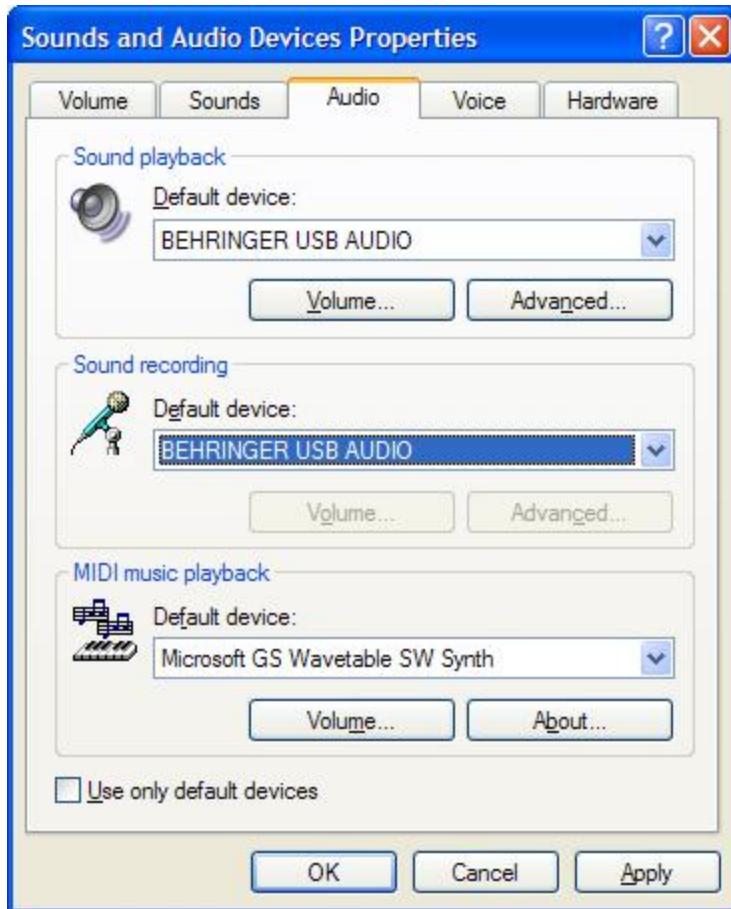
Sounds and Audio Devices Properties

?

Volume
Sounds
Audio
Voice
Hardware

Sound playback
Default device:
BEHRINGER USB AUDIO
Volume...
Advanced...

Sound recording
Default device:
BEHRINGER USB AUDIO
Volume...
Advanced...

MIDI music playback
Default device:
Microsoft GS Wavetable SW Synth
Volume...
About...

Use only default devices

OK
Cancel
Apply